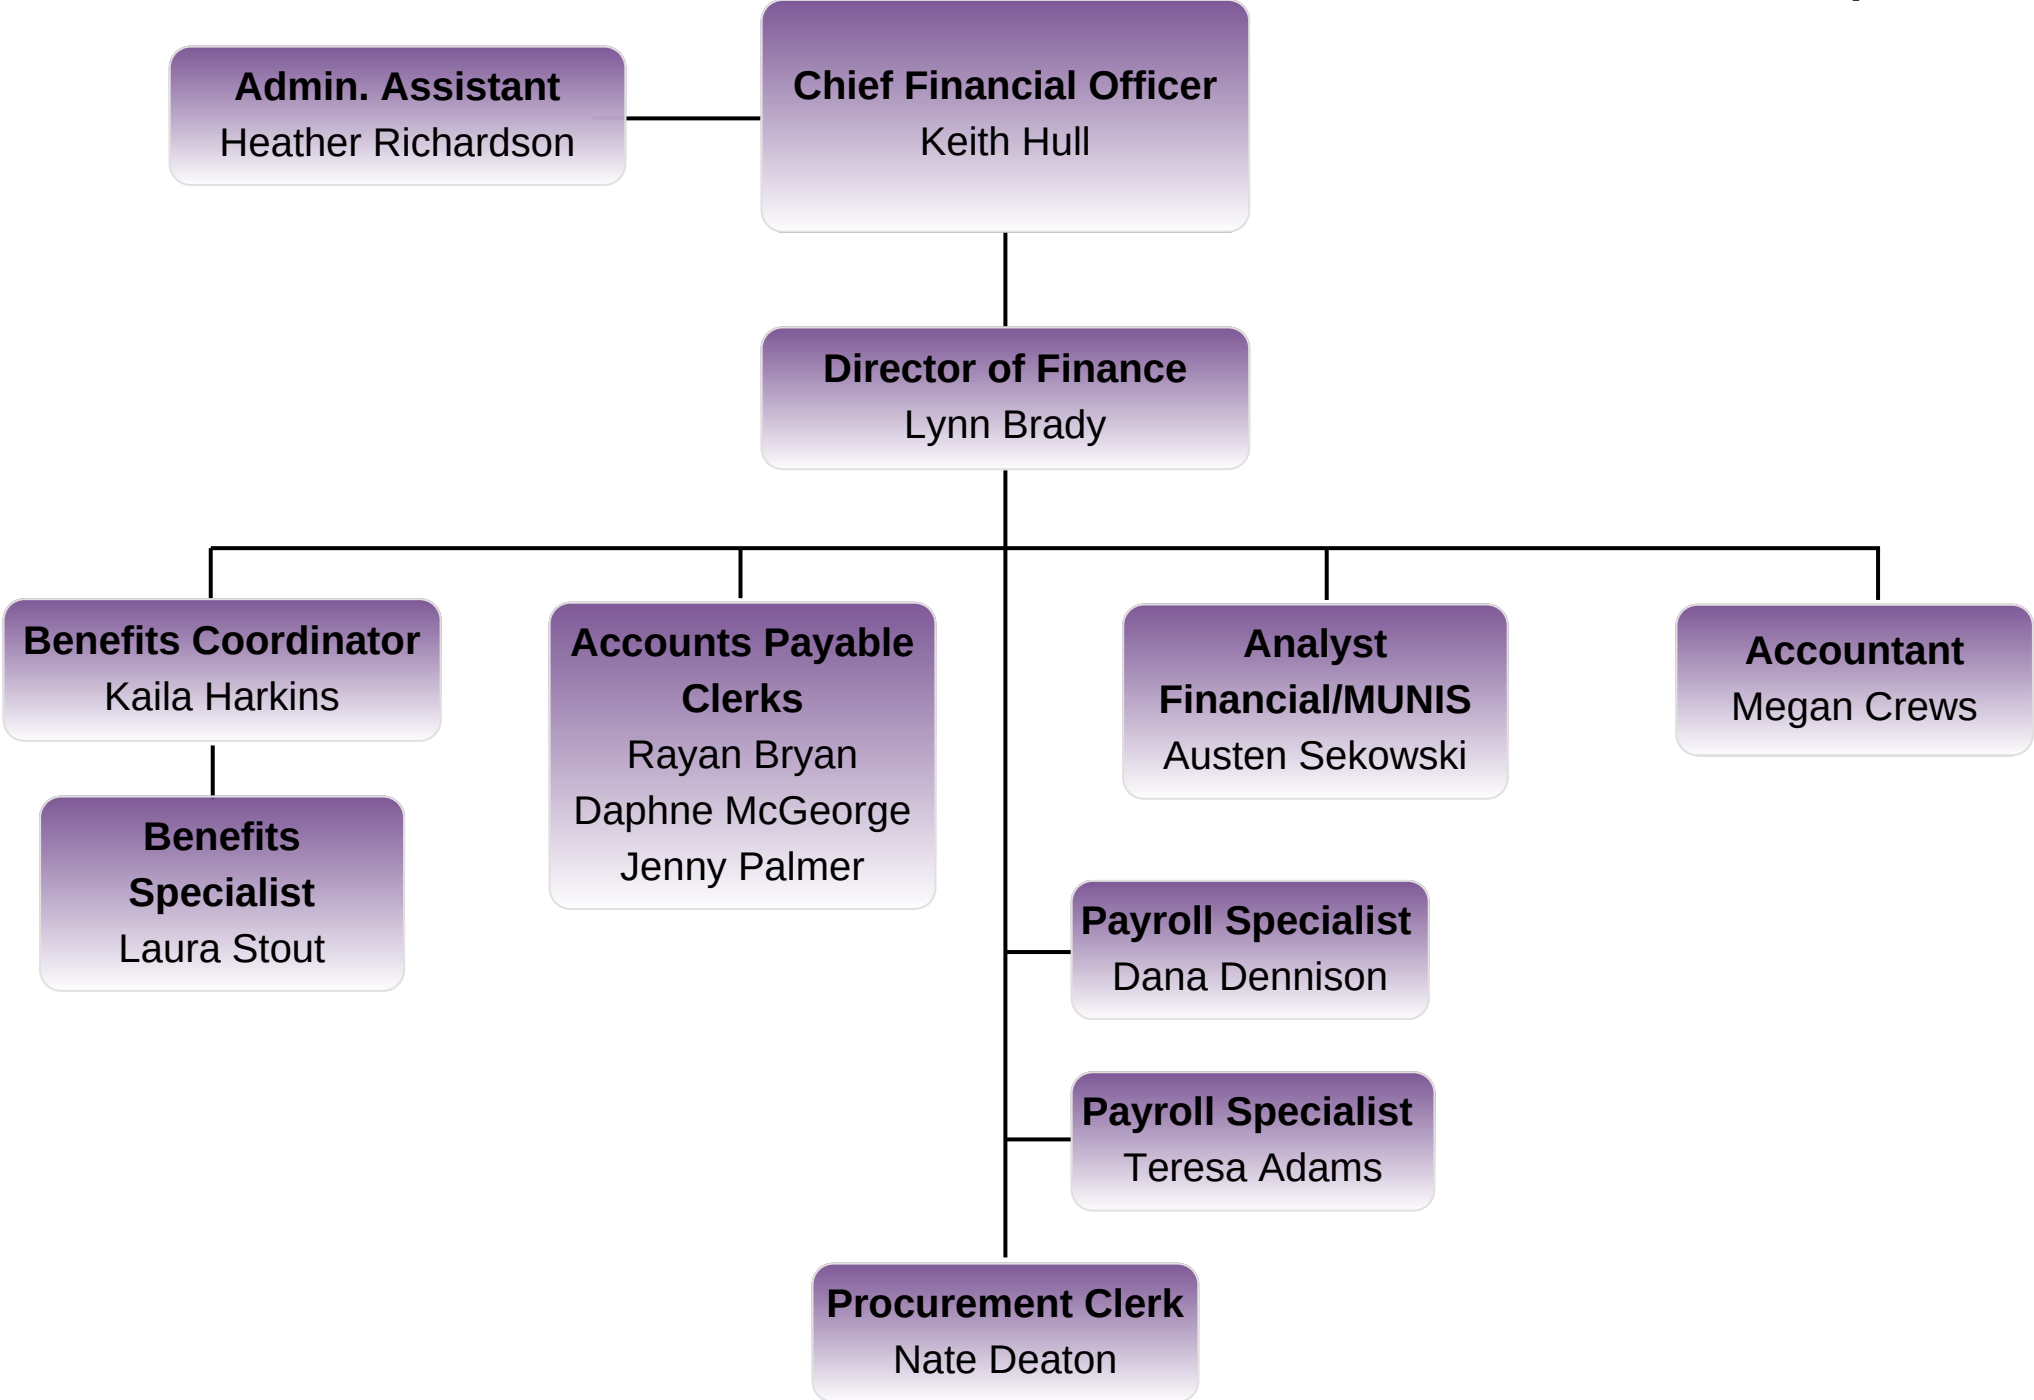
Admin. Assistant
Heather Richardson

Chief Financial Officer
Keith Hull

Director of Finance
Lynn Brady

Benefits Coordinator
Kaila Harkins

Benefits Specialist
Laura Stout

Accounts Payable Clerks
Rayan Bryan
Daphne McGeorge
Jenny Palmer

Analyst Financial/MUNIS
Austen Sekowski

Accountant
Megan Crews

Payroll Specialist
Dana Dennison

Payroll Specialist
Teresa Adams

Procurement Clerk
Nate Deaton